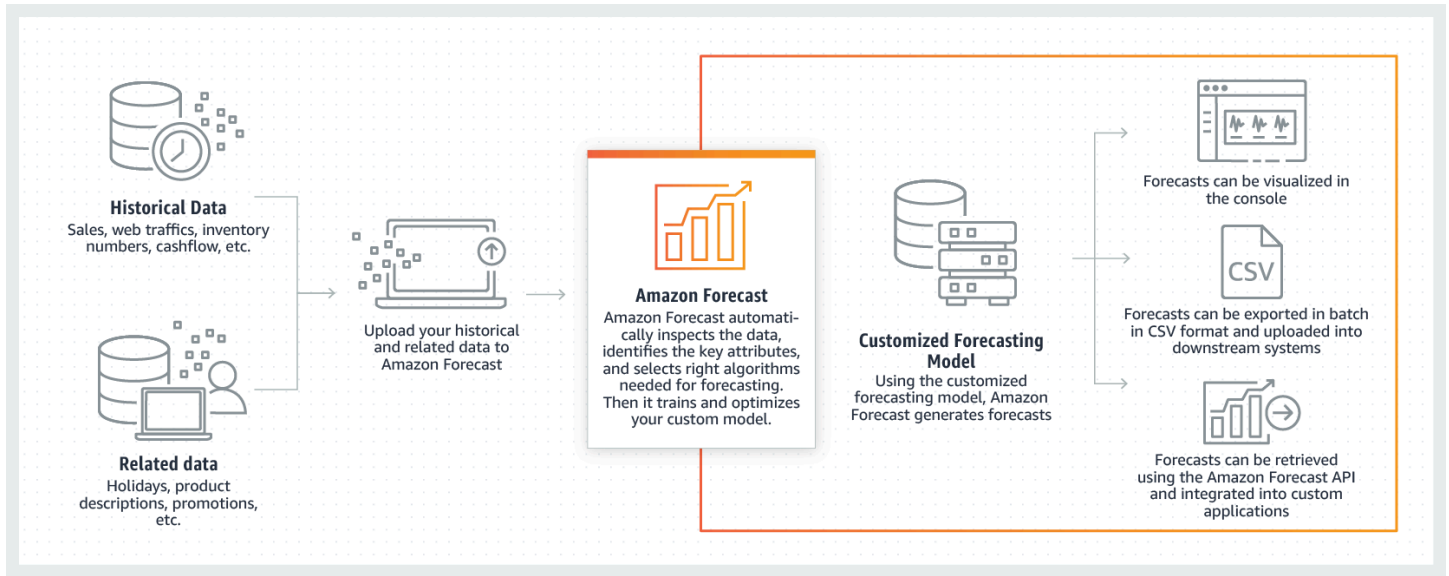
Historical Data
Sales, web traffics, inventory numbers, cashflow, etc.

Related data
Holidays, product descriptions, promotions, etc.

Upload your historical and related data to Amazon Forecast

Amazon Forecast
Amazon Forecast automatically inspects the data, identifies the key attributes, and selects right algorithms needed for forecasting. Then it trains and optimizes your custom model.

Customized Forecasting Model
Using the customized forecasting model, Amazon Forecast generates forecasts

Forecasts can be visualized in the console

CSV

Forecasts can be exported in batch in CSV format and uploaded into downstream systems

Forecasts can be retrieved using the Amazon Forecast API and integrated into custom applications